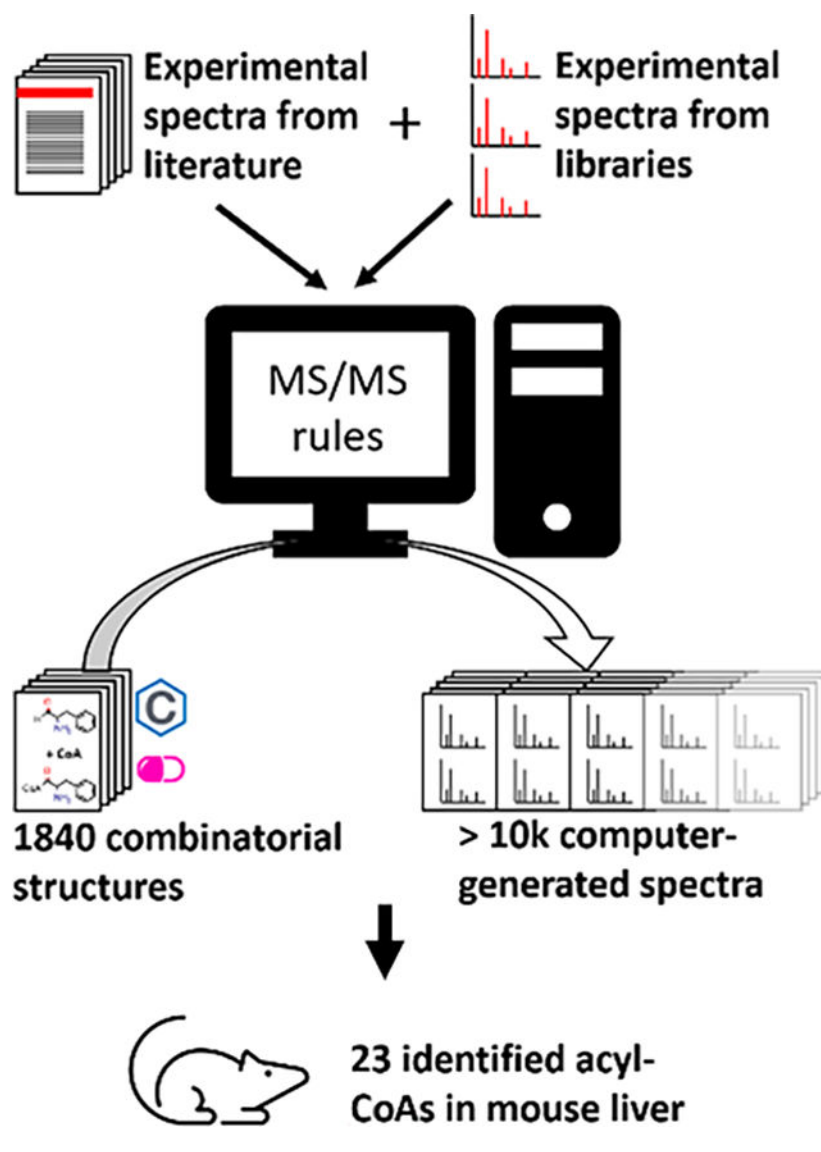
Experimental spectra from literature

+

Experimental spectra from libraries

MS/MS rules

+ CoA

C

1840 combinatorial structures

> 10k computer-generated spectra

23 identified acyl-CoAs in mouse liver